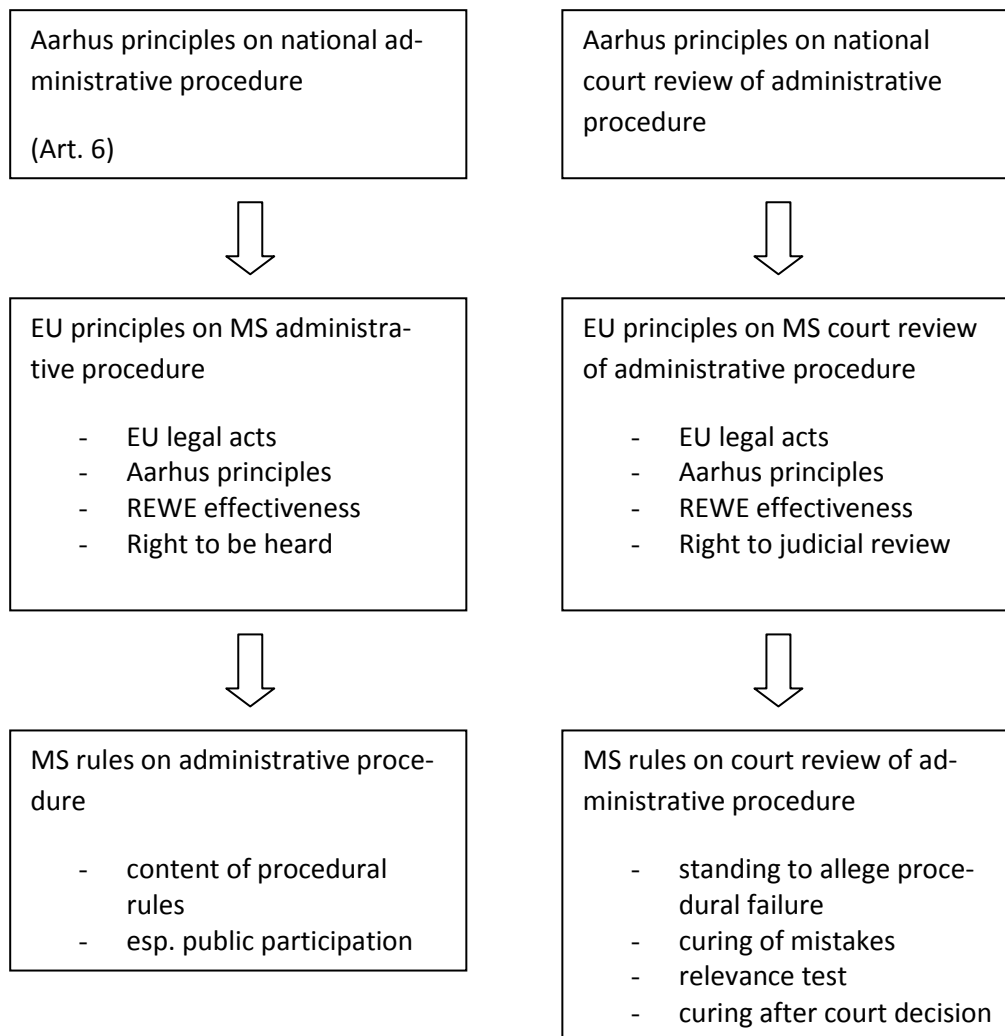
Aarhus principles on national administrative procedure

(Art. 6)

EU principles on MS administrative procedure

- EU legal acts
- Aarhus principles
- REWE effectiveness
- Right to be heard

MS rules on administrative procedure

- content of procedural rules
- esp. public participation

Aarhus principles on national court review of administrative procedure

EU principles on MS court review of administrative procedure

- EU legal acts
- Aarhus principles
- REWE effectiveness
- Right to judicial review

MS rules on court review of administrative procedure

- standing to allege procedural failure
- curing of mistakes
- relevance test
- curing after court decision